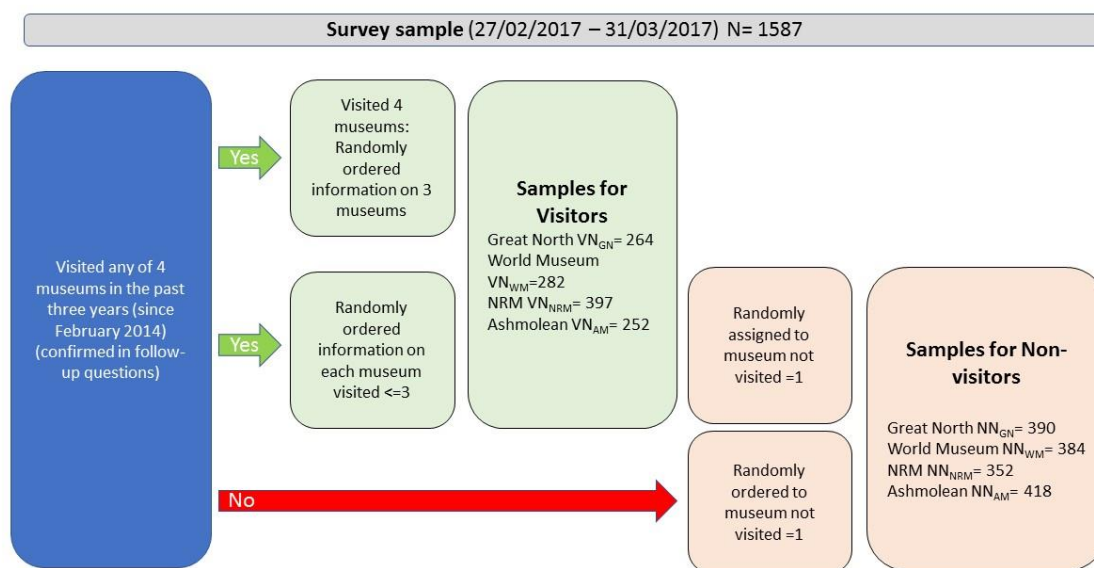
**Survey sample** (27/02/2017 – 31/03/2017) N= 1587

Visited any of 4 museums in the past three years (since February 2014) (confirmed in follow-up questions)

Yes

Visited 4 museums: Randomly ordered information on 3 museums

Yes

Randomly ordered information on each museum visited <=3

No

**Samples for Visitors**
Great North $VN_{GN}$= 264
World Museum $VN_{WM}$=282
NRM $VN_{NRM}$= 397
Ashmolean $VN_{AM}$= 252

Randomly assigned to museum not visited =1

Randomly ordered to museum not visited =1

**Samples for Non-visitors**

Great North $NN_{GN}$= 390
World Museum $NN_{WM}$= 384
NRM $NN_{NRM}$= 352
Ashmolean $NN_{AM}$= 418